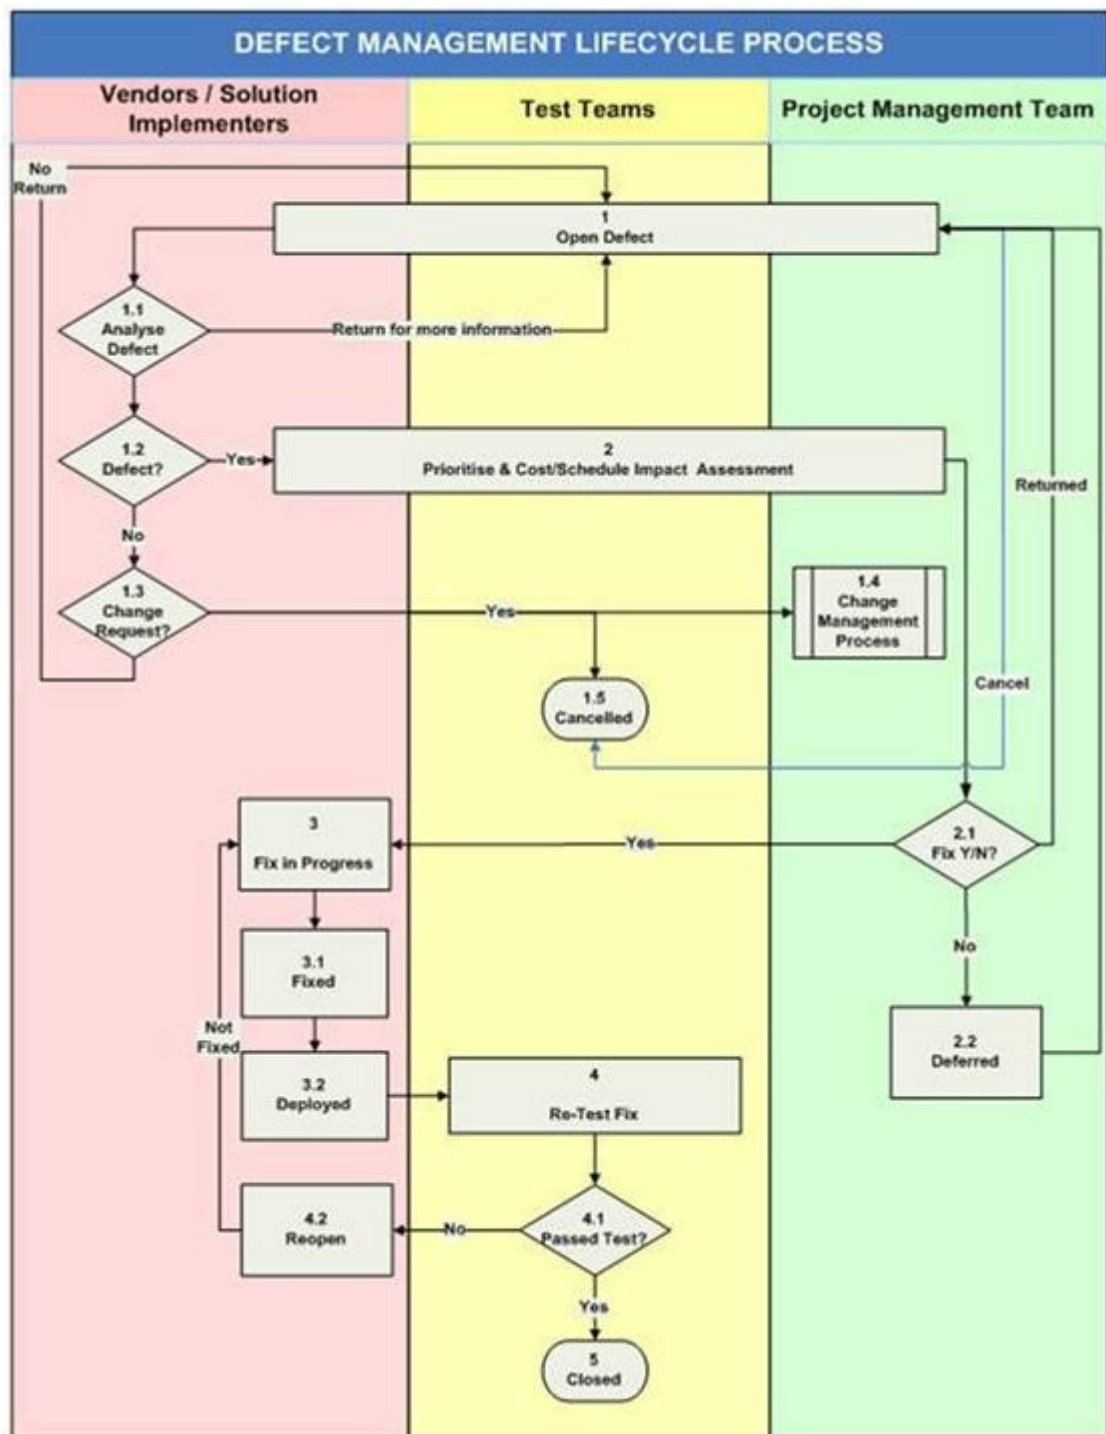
DEFECT MANAGEMENT LIFECYCLE PROCESS

Vendors / Solution Implementers

Test Teams

Project Management Team

No Return

1
Open Defect

1.1
Analyse Defect

Return for more information

1.2
Defect?

Yes

2
Prioritise & Cost/Schedule Impact Assessment

Returned

No

1.3
Change Request?

Yes

1.4
Change Management Process

Cancel

1.5
Cancelled

3
Fix in Progress

Yes

2.1
Fix Y/N?

No

3.1
Fixed

Not Fixed

2.2
Deferred

3.2
Deployed

4
Re-Test Fix

4.2
Reopen

No

4.1
Passed Test?

Yes

5
Closed